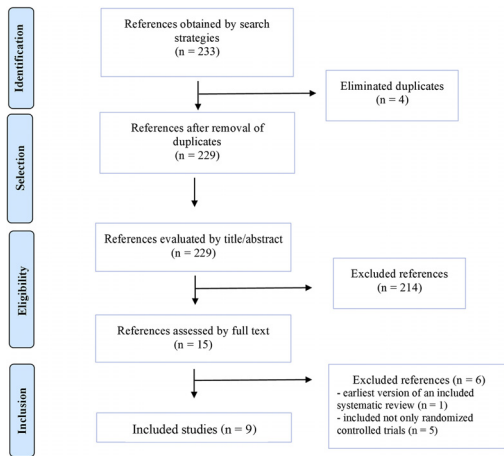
Identification

References obtained by search strategies
(n = 233)

Eliminated duplicates
(n = 4)

Selection

References after removal of duplicates
(n = 229)

Eligibility

References evaluated by title/abstract
(n = 229)

Excluded references
(n = 214)

References assessed by full text
(n = 15)

Inclusion

Excluded references (n = 6)
- earliest version of an included systematic review (n = 1)
- included not only randomized controlled trials (n = 5)

Included studies (n = 9)